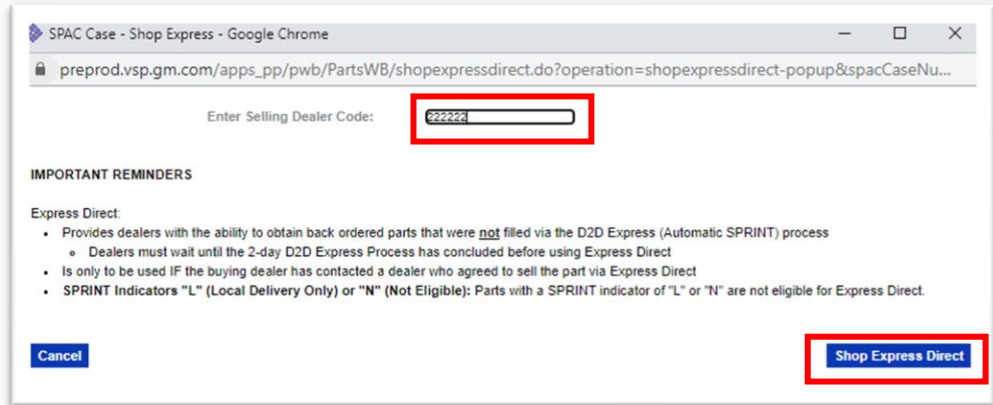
SPAC Case - Shop Express - Google Chrome

preprod.vsp.gm.com/apps_pp/pwb/PartsWB/shopexpressdirect.do?operation=shopexpressdirect-popup&spacCaseNu...

Enter Selling Dealer Code: 222222

IMPORTANT REMINDERS

Express Direct:

- Provides dealers with the ability to obtain back ordered parts that were not filled via the D2D Express (Automatic SPRINT) process
  - Dealers must wait until the 2-day D2D Express Process has concluded before using Express Direct
- Is only to be used IF the buying dealer has contacted a dealer who agreed to sell the part via Express Direct
- **SPRINT Indicators "L" (Local Delivery Only) or "N" (Not Eligible):** Parts with a SPRINT indicator of "L" or "N" are not eligible for Express Direct.

Cancel

Shop Express Direct